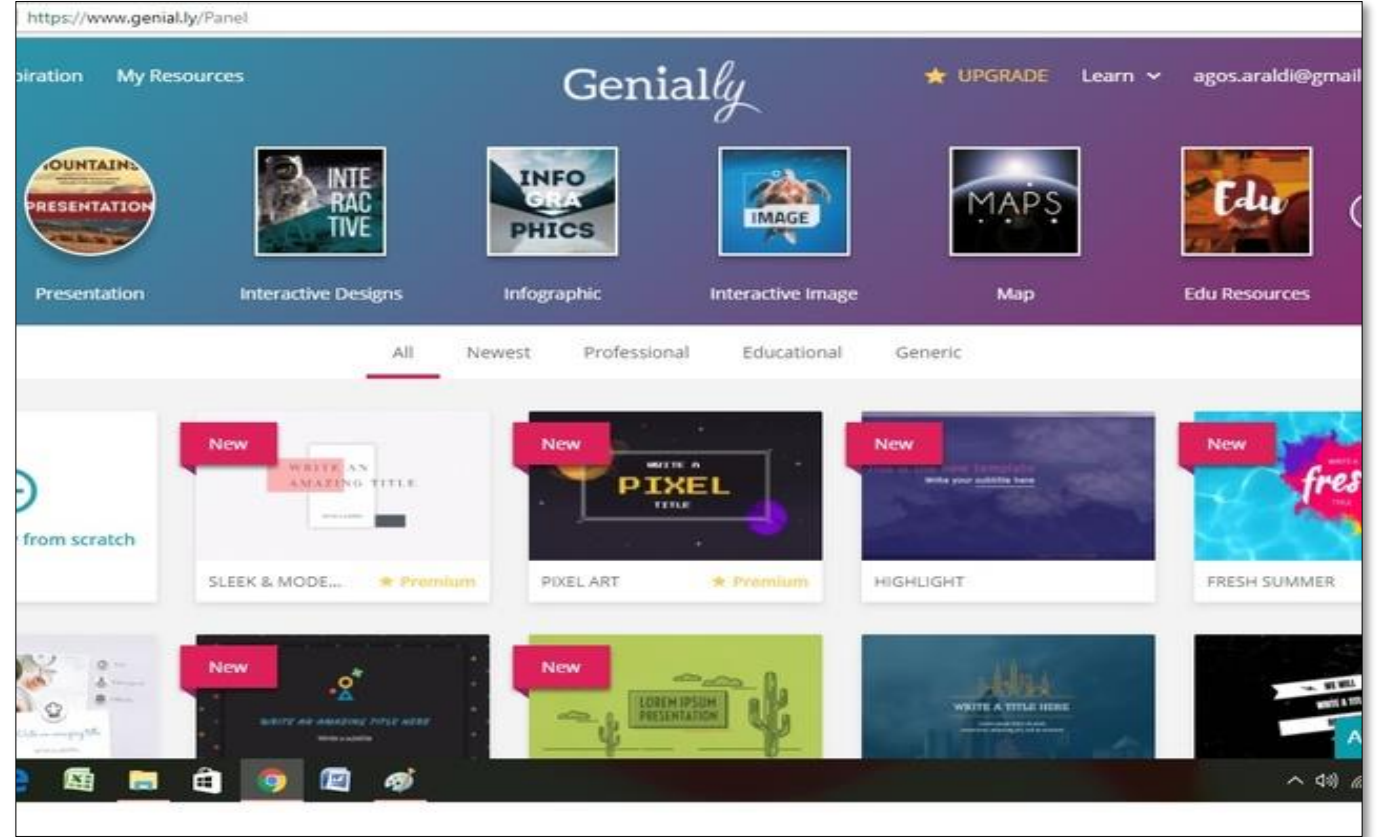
https://www.genial.ly/Panel

piration My Resources Genially ★ UPGRADE Learn agos.araldi@gmail

MOUNTAINS PRESENTATION
Presentation

INTE RAC TIVE
Interactive Designs

INFO GRA PHICS
Infographic

IMAGE
Interactive Image

MAPS
Map

Edu
Edu Resources

All Newest Professional Educational Generic

from scratch

New
WRITE AN AMAZING TITLE
SLEEK & MODE... ★ Premium

New
WRITE A PIXEL TITLE
PIXEL ART ★ Premium

New
Write your subtitle here
HIGHLIGHT

New
fres
FRESH SUMMER

New
WRITE AN AMAZING TITLE HERE

New
LOREM IPSUM PRESENTATION

WRITE A TITLE HERE

WE WILL
WRITE A TITLE